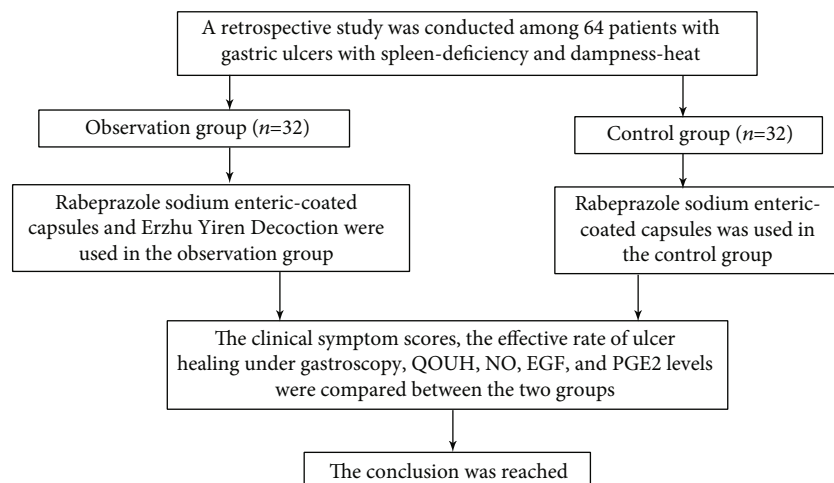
A retrospective study was conducted among 64 patients with gastric ulcers with spleen-deficiency and dampness-heat

Observation group ($n$=32)

Control group ($n$=32)

Rabeprazole sodium enteric-coated capsules and Erzhu Yiren Decoction were used in the observation group

Rabeprazole sodium enteric-coated capsules was used in the control group

The clinical symptom scores, the effective rate of ulcer healing under gastroscopy, QOUH, NO, EGF, and PGE2 levels were compared between the two groups

The conclusion was reached